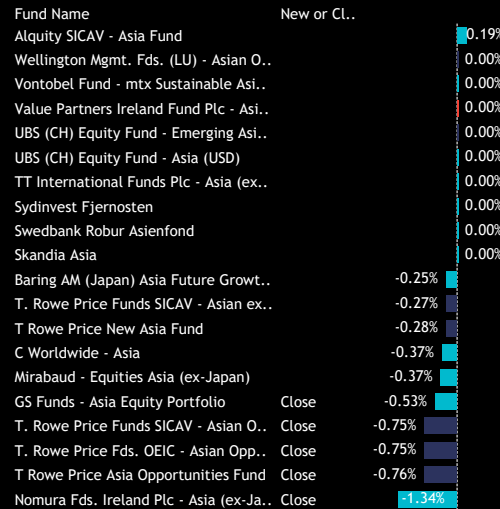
| Fund Name | New or Cl.. | |
|---|---|---|
| Alquity SICAV - Asia Fund | | 0.19% |
| Wellington Mgmt. Fds. (LU) - Asian O.. | | 0.00% |
| Vontobel Fund - mtx Sustainable Asi.. | | 0.00% |
| Value Partners Ireland Fund Plc - Asi.. | | 0.00% |
| UBS (CH) Equity Fund - Emerging Asi.. | | 0.00% |
| UBS (CH) Equity Fund - Asia (USD) | | 0.00% |
| TT International Funds Plc - Asia (ex.. | | 0.00% |
| Sydinvest Fjernosten | | 0.00% |
| Swedbank Robur Asienfond | | 0.00% |
| Skandia Asia | | 0.00% |
| Baring AM (Japan) Asia Future Growt.. | | -0.25% |
| T. Rowe Price Funds SICAV - Asian ex.. | | -0.27% |
| T Rowe Price New Asia Fund | | -0.28% |
| C Worldwide - Asia | | -0.37% |
| Mirabaud - Equities Asia (ex-Japan) | | -0.37% |
| GS Funds - Asia Equity Portfolio | Close | -0.53% |
| T. Rowe Price Funds SICAV - Asian O.. | Close | -0.75% |
| T. Rowe Price Fds. OEIC - Asian Opp.. | Close | -0.75% |
| T Rowe Price Asia Opportunities Fund | Close | -0.76% |
| Nomura Fds. Ireland Plc - Asia (ex-Ja.. | Close | -1.34% |